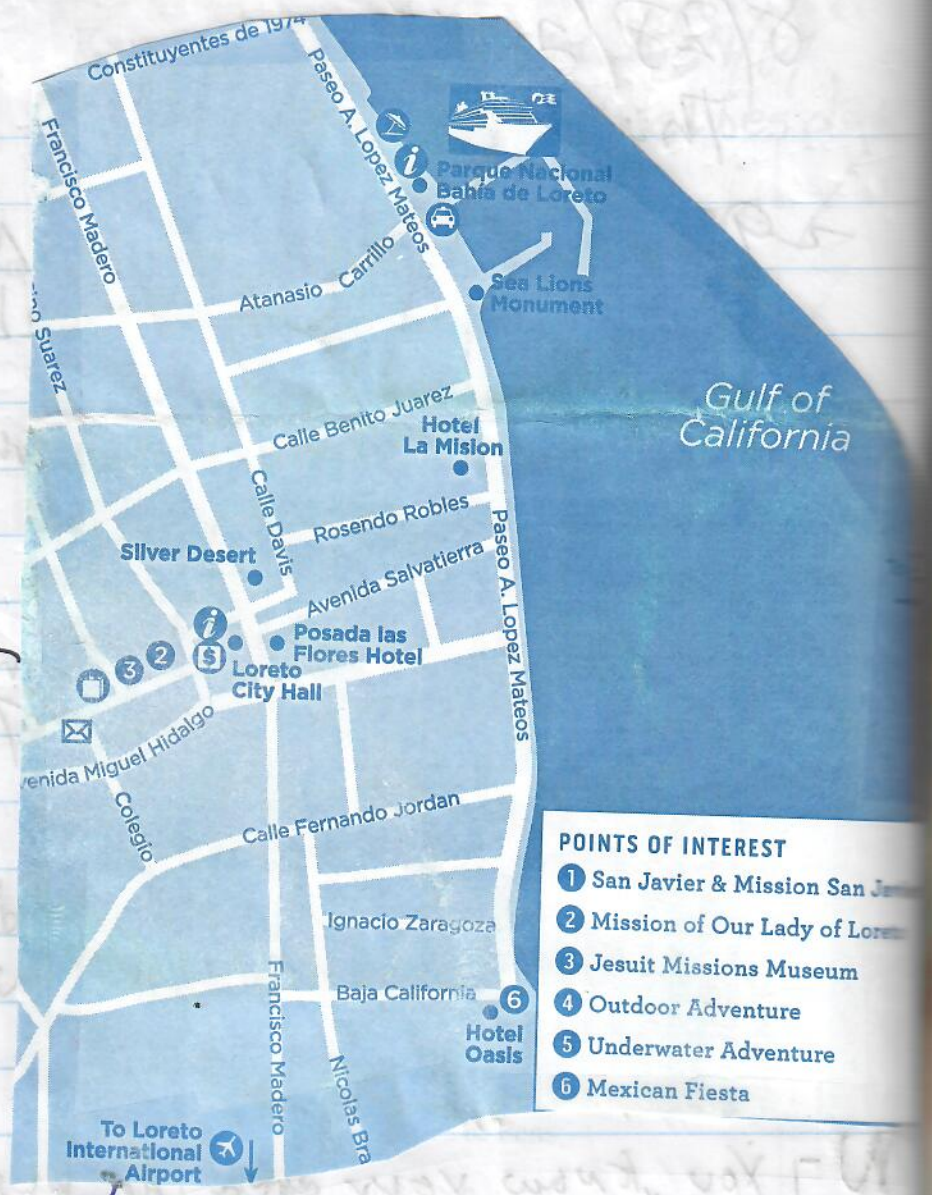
Constituyentes de 1974

Paseo A. Lopez Mateos

Parque Nacional Bahía de Loreto

Francisco Madero

Carrillo

Atanasio

Sea Lions Monument

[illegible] Suarez

Gulf of California

Calle Benito Juarez

Hotel La Mision

Calle Davis

Rosendo Robles

Silver Desert

Avenida Salvatierra

Paseo A. Lopez Mateos

3 2

Posada las Flores Hotel

Loreto City Hall

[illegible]venida Miguel Hidalgo

Colegio

Calle Fernando Jordan

Ignacio Zaragoza

Francisco Madero

Baja California

6

Hotel Oasis

Nicolas Bra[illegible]

To Loreto International Airport

POINTS OF INTEREST
1 San Javier & Mission San J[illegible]
2 Mission of Our Lady of Lore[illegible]
3 Jesuit Missions Museum
4 Outdoor Adventure
5 Underwater Adventure
6 Mexican Fiesta